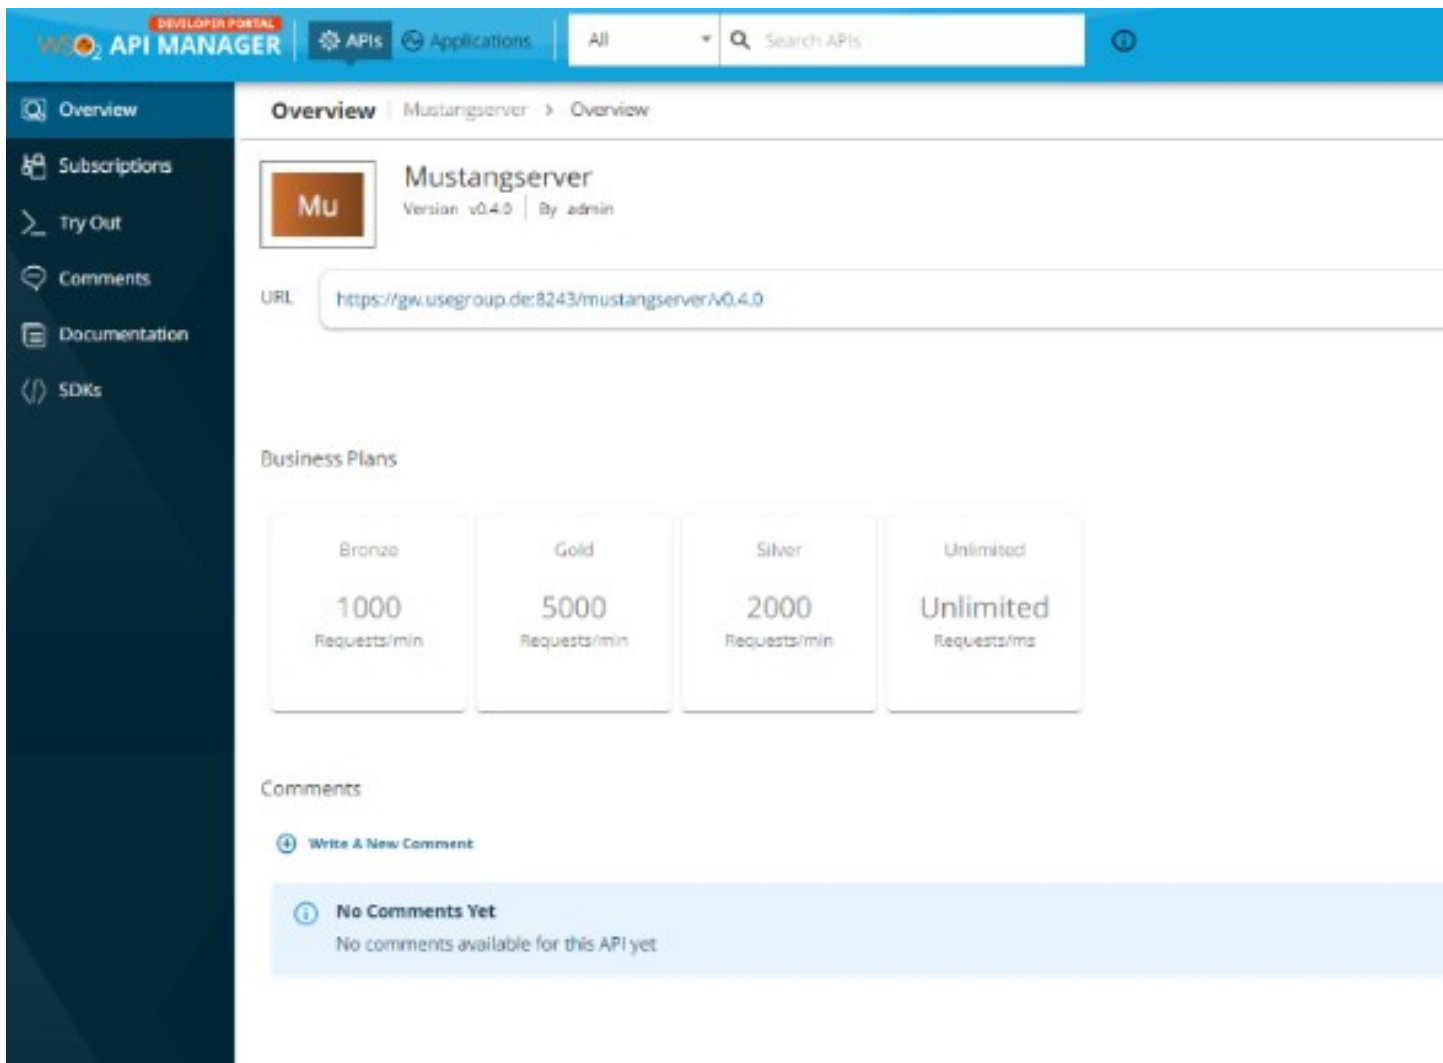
DEVELOPER PORTAL
WSO2 API MANAGER
APIs
Applications
All
Search APIs

Overview
Subscriptions
Try Out
Comments
Documentation
SDKs

Overview Mustangserver > Overview

Mu
Mustangserver
Version v0.4.0 | By admin

URL https://gw.usegroup.de:8243/mustangserver/v0.4.0

Business Plans

| Bronze | Gold | Silver | Unlimited |
|---|---|---|---|
| 1000 | 5000 | 2000 | Unlimited |
| Requests/min | Requests/min | Requests/min | Requests/ms |

Comments

Write A New Comment

No Comments Yet
No comments available for this API yet